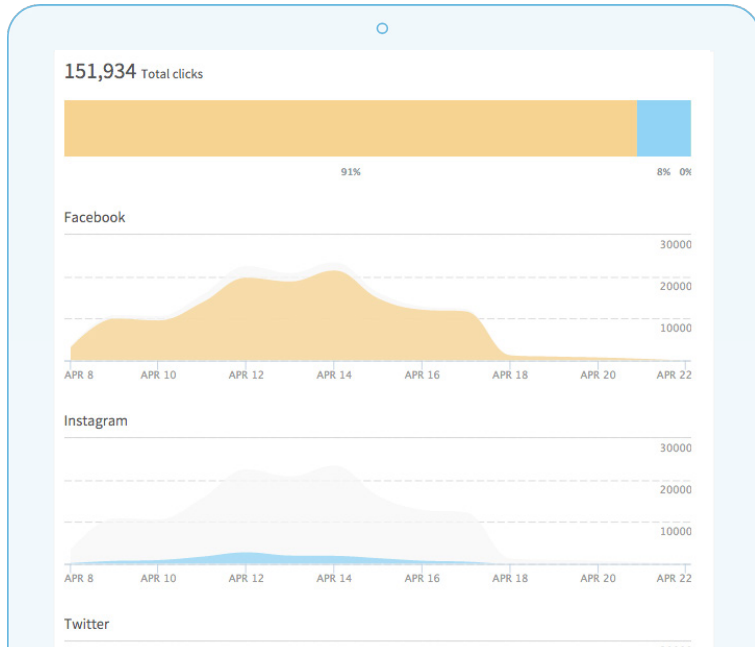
151,934 Total clicks

91%

8% 0%

Facebook

30000
20000
10000

APR 8 APR 10 APR 12 APR 14 APR 16 APR 18 APR 20 APR 22

Instagram

30000
20000
10000

APR 8 APR 10 APR 12 APR 14 APR 16 APR 18 APR 20 APR 22

Twitter